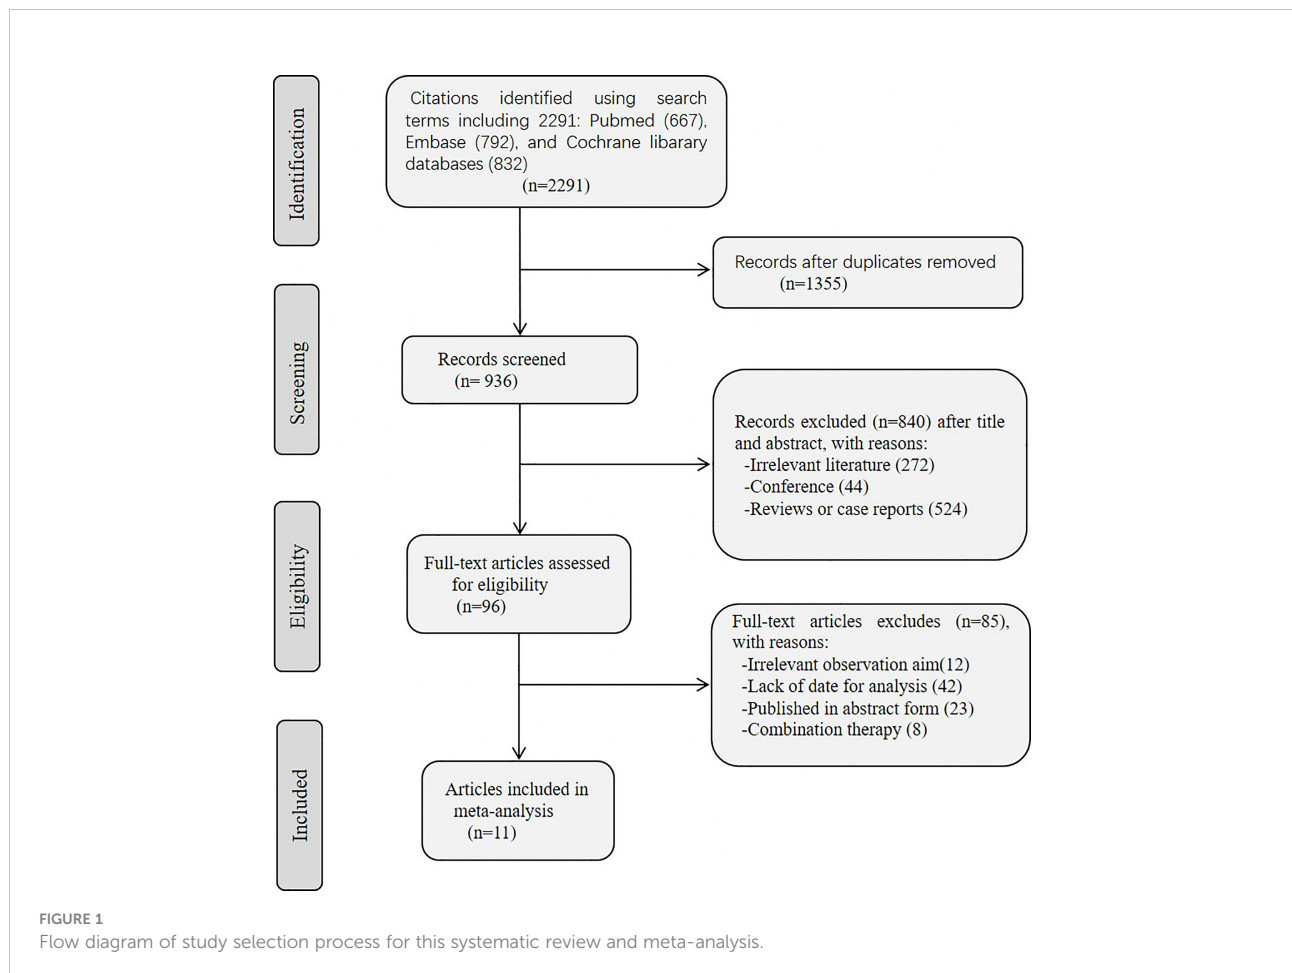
Identification

Citations identified using search terms including 2291: Pubmed (667), Embase (792), and Cochrane libarary databases (832)
(n=2291)

Records after duplicates removed
(n=1355)

Screening

Records screened
(n= 936)

Records excluded (n=840) after title and abstract, with reasons:
-Irrelevant literature (272)
-Conference (44)
-Reviews or case reports (524)

Eligibility

Full-text articles assessed for eligibility
(n=96)

Full-text articles excludes (n=85), with reasons:
-Irrelevant observation aim(12)
-Lack of date for analysis (42)
-Published in abstract form (23)
-Combination therapy (8)

Included

Articles included in meta-analysis
(n=11)

FIGURE 1
Flow diagram of study selection process for this systematic review and meta-analysis.